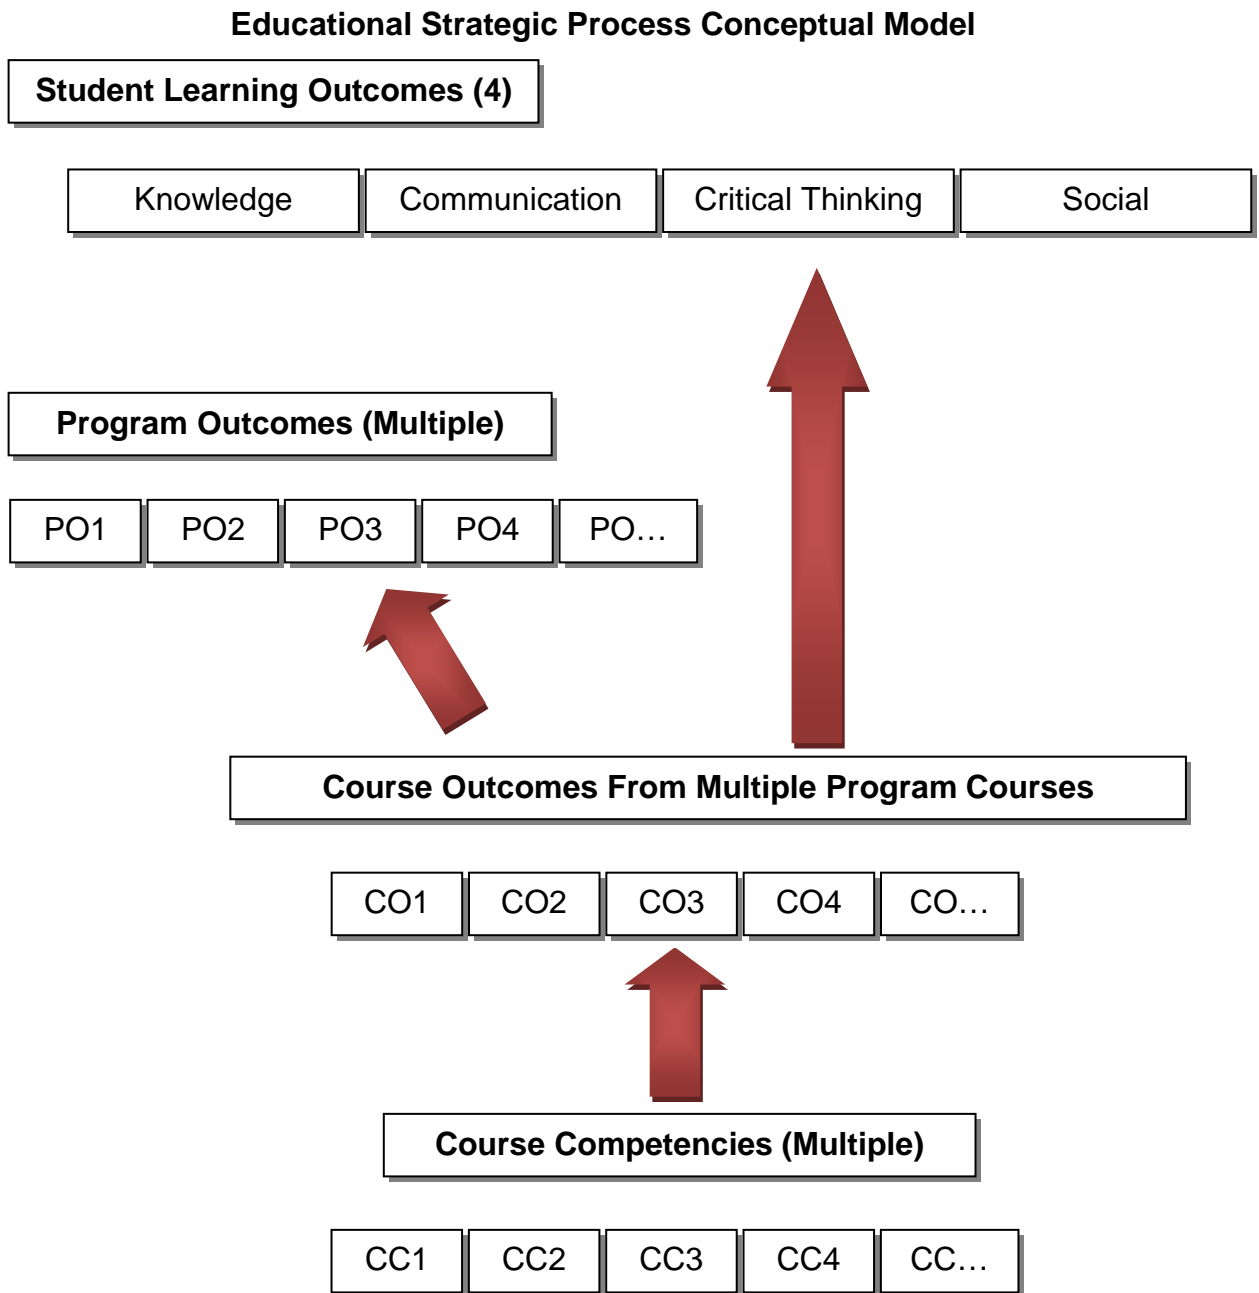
Educational Strategic Process Conceptual Model

Student Learning Outcomes (4)

Knowledge

Communication

Critical Thinking

Social

Program Outcomes (Multiple)

PO1

PO2

PO3

PO4

PO…

Course Outcomes From Multiple Program Courses

CO1

CO2

CO3

CO4

CO…

Course Competencies (Multiple)

CC1

CC2

CC3

CC4

CC…